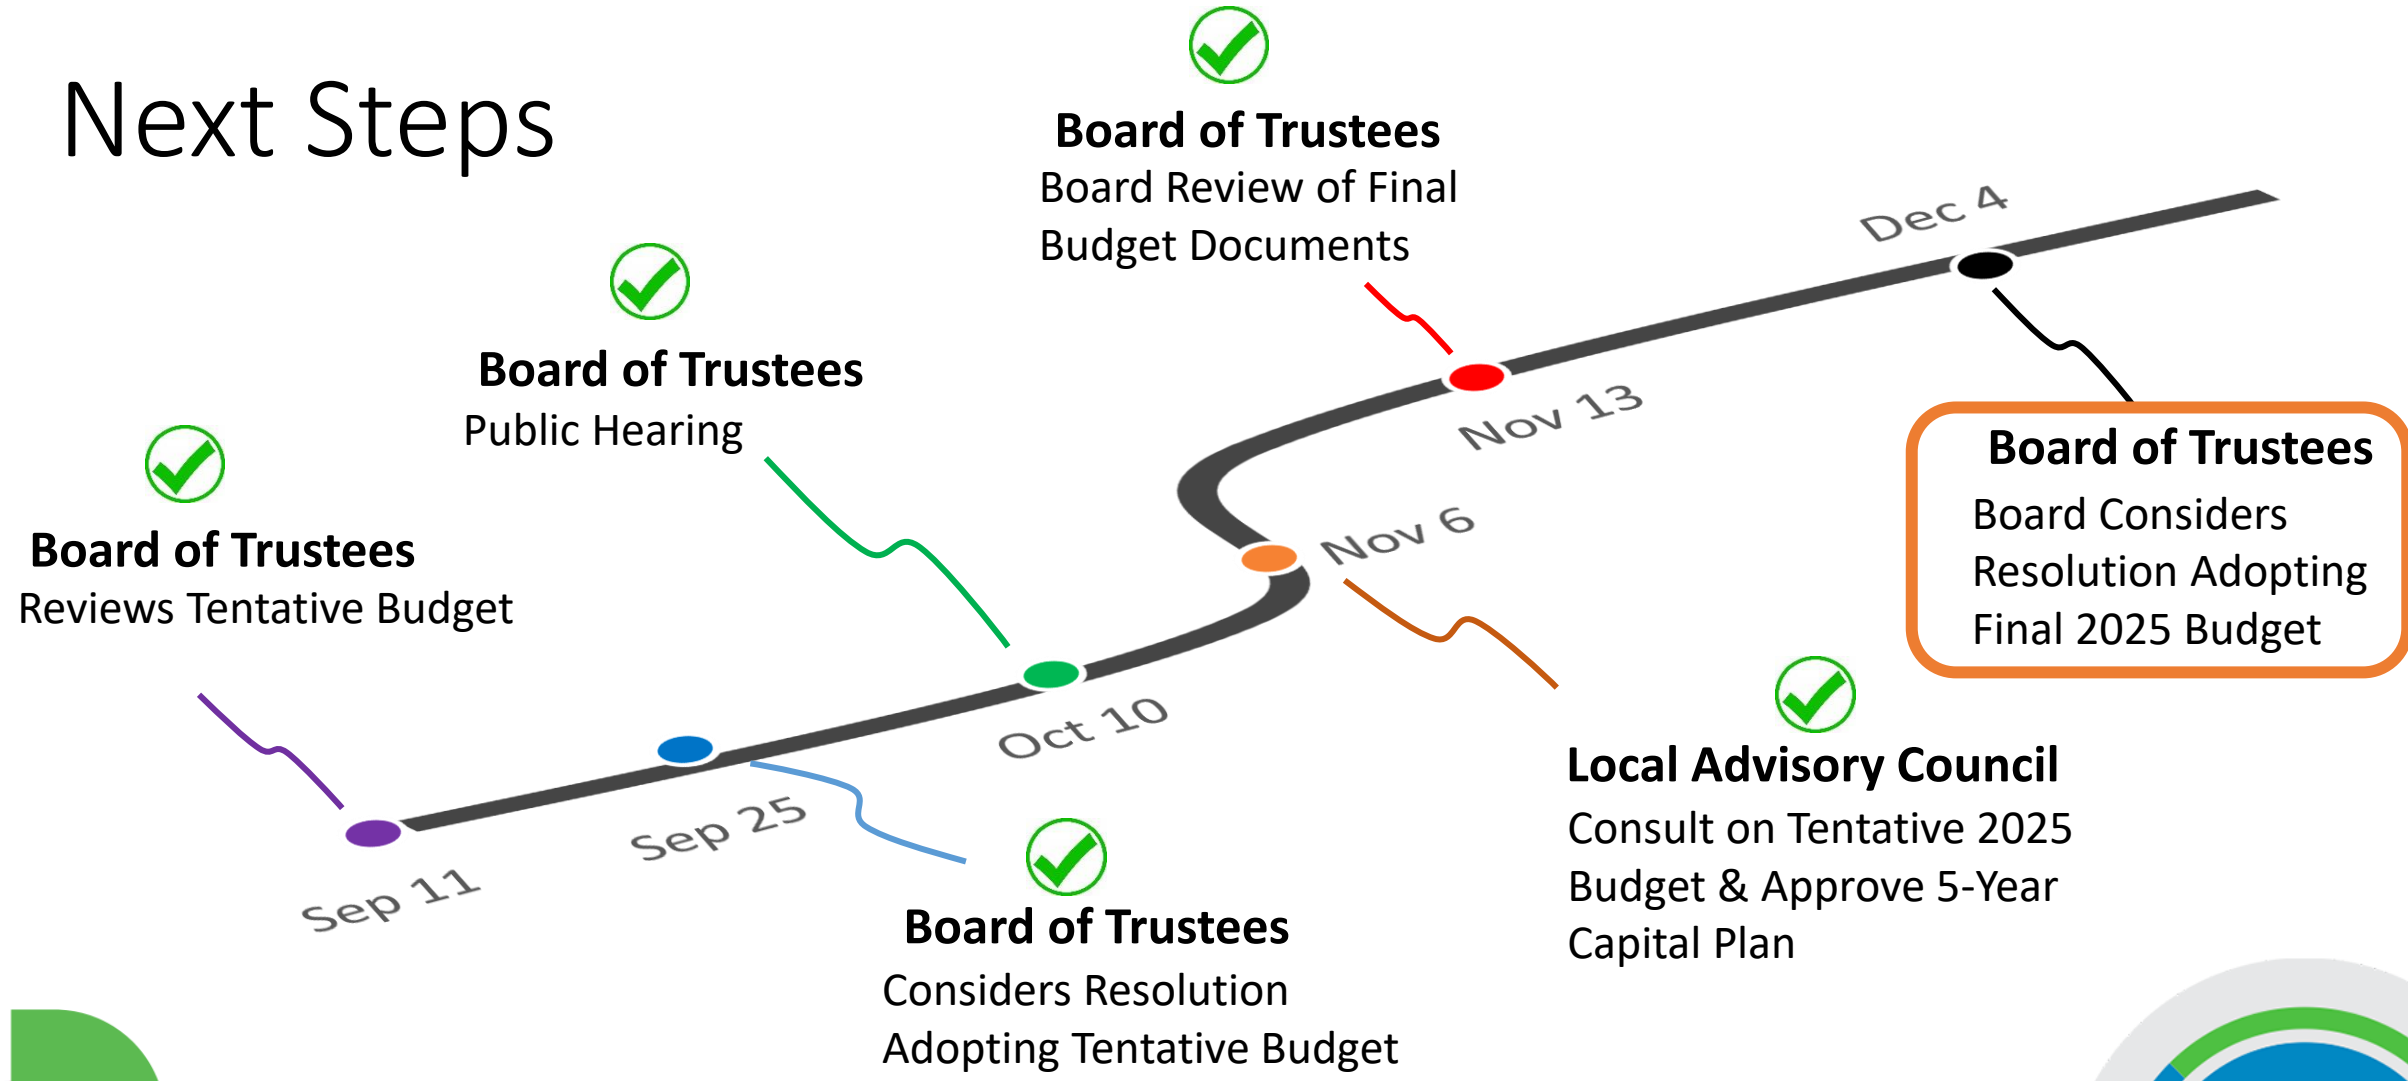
Next Steps

Board of Trustees
Board Review of Final Budget Documents

Dec 4

Board of Trustees
Public Hearing

Nov 13

Board of Trustees
Board Considers Resolution Adopting Final 2025 Budget

Board of Trustees
Reviews Tentative Budget

Nov 6

Oct 10

Local Advisory Council
Consult on Tentative 2025 Budget & Approve 5-Year Capital Plan

Sep 25

Sep 11

Board of Trustees
Considers Resolution Adopting Tentative Budget